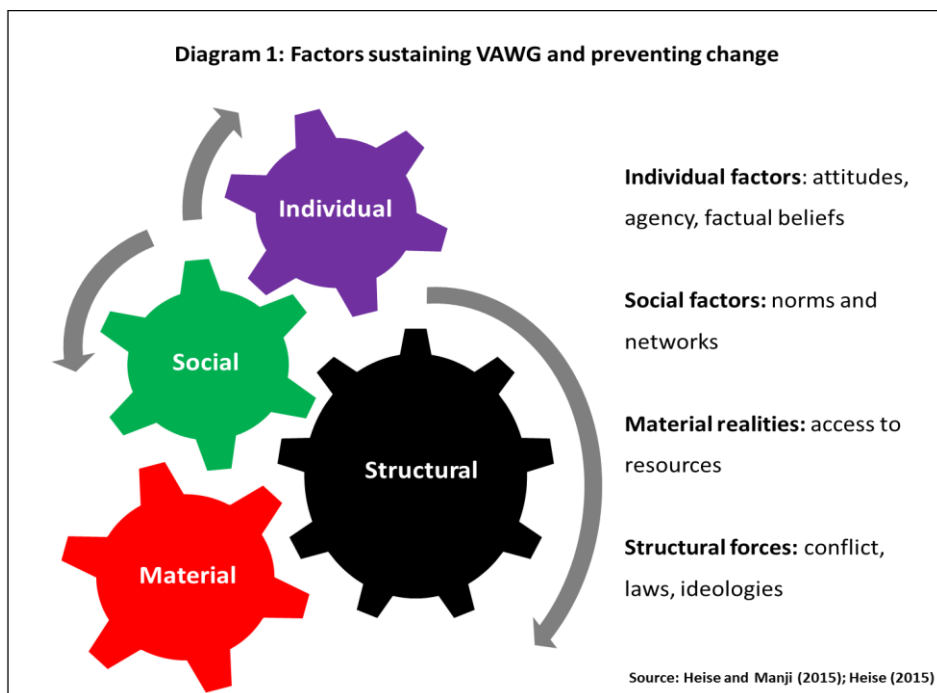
Diagram 1: Factors sustaining VAWG and preventing change

Individual

Social

Structural

Material

**Individual factors**: attitudes, agency, factual beliefs

**Social factors:** norms and networks

**Material realities:** access to resources

**Structural forces:** conflict, laws, ideologies

Source: Heise and Manji (2015); Heise (2015)